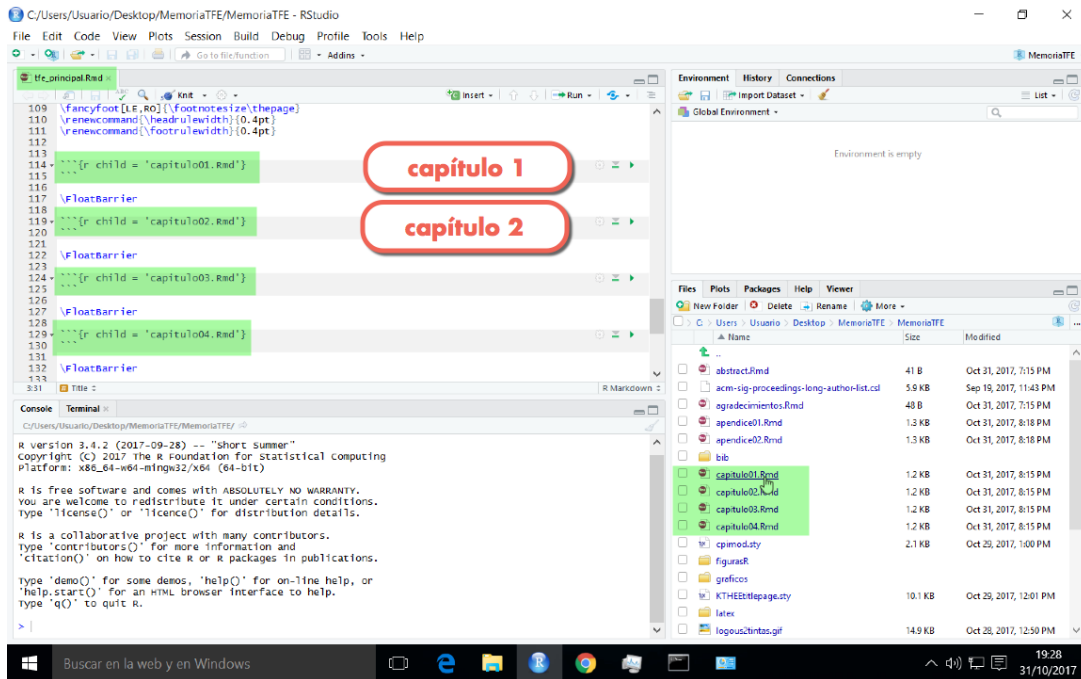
C:/Users/Usuario/Desktop/MemoriaTFE/MemoriaTFE - RStudio

File Edit Code View Plots Session Build Debug Profile Tools Help

Go to file/function Addins MemoriaTFE

tfe_principal.Rmd ×

Knit Insert Run

109 \fancyfoot[LE,RO]{\footnotesize\thepage}
110 \renewcommand{\headrulewidth}{0.4pt}
111 \renewcommand{\footrulewidth}{0.4pt}
112
113
114 ```{r child = 'capitulo01.Rmd'}
115 ```
116
117 \FloatBarrier
118
119 ```{r child = 'capitulo02.Rmd'}
120 ```
121
122 \FloatBarrier
123
124 ```{r child = 'capitulo03.Rmd'}
125 ```
126
127 \FloatBarrier
128
129 ```{r child = 'capitulo04.Rmd'}
130 ```
131
132 \FloatBarrier
133

capítulo 1

capítulo 2

3:31 Title R Markdown

Console Terminal ×

C:/Users/Usuario/Desktop/MemoriaTFE/MemoriaTFE/

R version 3.4.2 (2017-09-28) -- "Short Summer"
Copyright (C) 2017 The R Foundation for Statistical Computing
Platform: x86_64-w64-mingw32/x64 (64-bit)

R is free software and comes with ABSOLUTELY NO WARRANTY.
You are welcome to redistribute it under certain conditions.
Type 'license()' or 'licence()' for distribution details.

R is a collaborative project with many contributors.
Type 'contributors()' for more information and
'citation()' on how to cite R or R packages in publications.

Type 'demo()' for some demos, 'help()' for on-line help, or
'help.start()' for an HTML browser interface to help.
Type 'q()' to quit R.

>

Environment History Connections

Import Dataset List

Global Environment

Environment is empty

Files Plots Packages Help Viewer

New Folder Delete Rename More

C: Users Usuario Desktop MemoriaTFE MemoriaTFE

| | Name | Size | Modified |
|---|---|---|---|
| | .. | | |
| | abstract.Rmd | 41 B | Oct 31, 2017, 7:15 PM |
| | acm-sig-proceedings-long-author-list.csl | 5.9 KB | Sep 19, 2017, 11:43 PM |
| | agradecimientos.Rmd | 48 B | Oct 31, 2017, 7:15 PM |
| | apendice01.Rmd | 1.3 KB | Oct 31, 2017, 8:18 PM |
| | apendice02.Rmd | 1.3 KB | Oct 31, 2017, 8:18 PM |
| | bib | | |
| | capitulo01.Rmd | 1.2 KB | Oct 31, 2017, 8:15 PM |
| | capitulo02.Rmd | 1.2 KB | Oct 31, 2017, 8:15 PM |
| | capitulo03.Rmd | 1.2 KB | Oct 31, 2017, 8:15 PM |
| | capitulo04.Rmd | 1.2 KB | Oct 31, 2017, 8:15 PM |
| | cpimod.sty | 2.1 KB | Oct 29, 2017, 1:00 PM |
| | figurasR | | |
| | graficos | | |
| | KTHEEtitlepage.sty | 10.1 KB | Oct 29, 2017, 12:01 PM |
| | latex | | |
| | logous2tintas.gif | 14.9 KB | Oct 28, 2017, 12:50 PM |

Buscar en la web y en Windows

19:28
31/10/2017